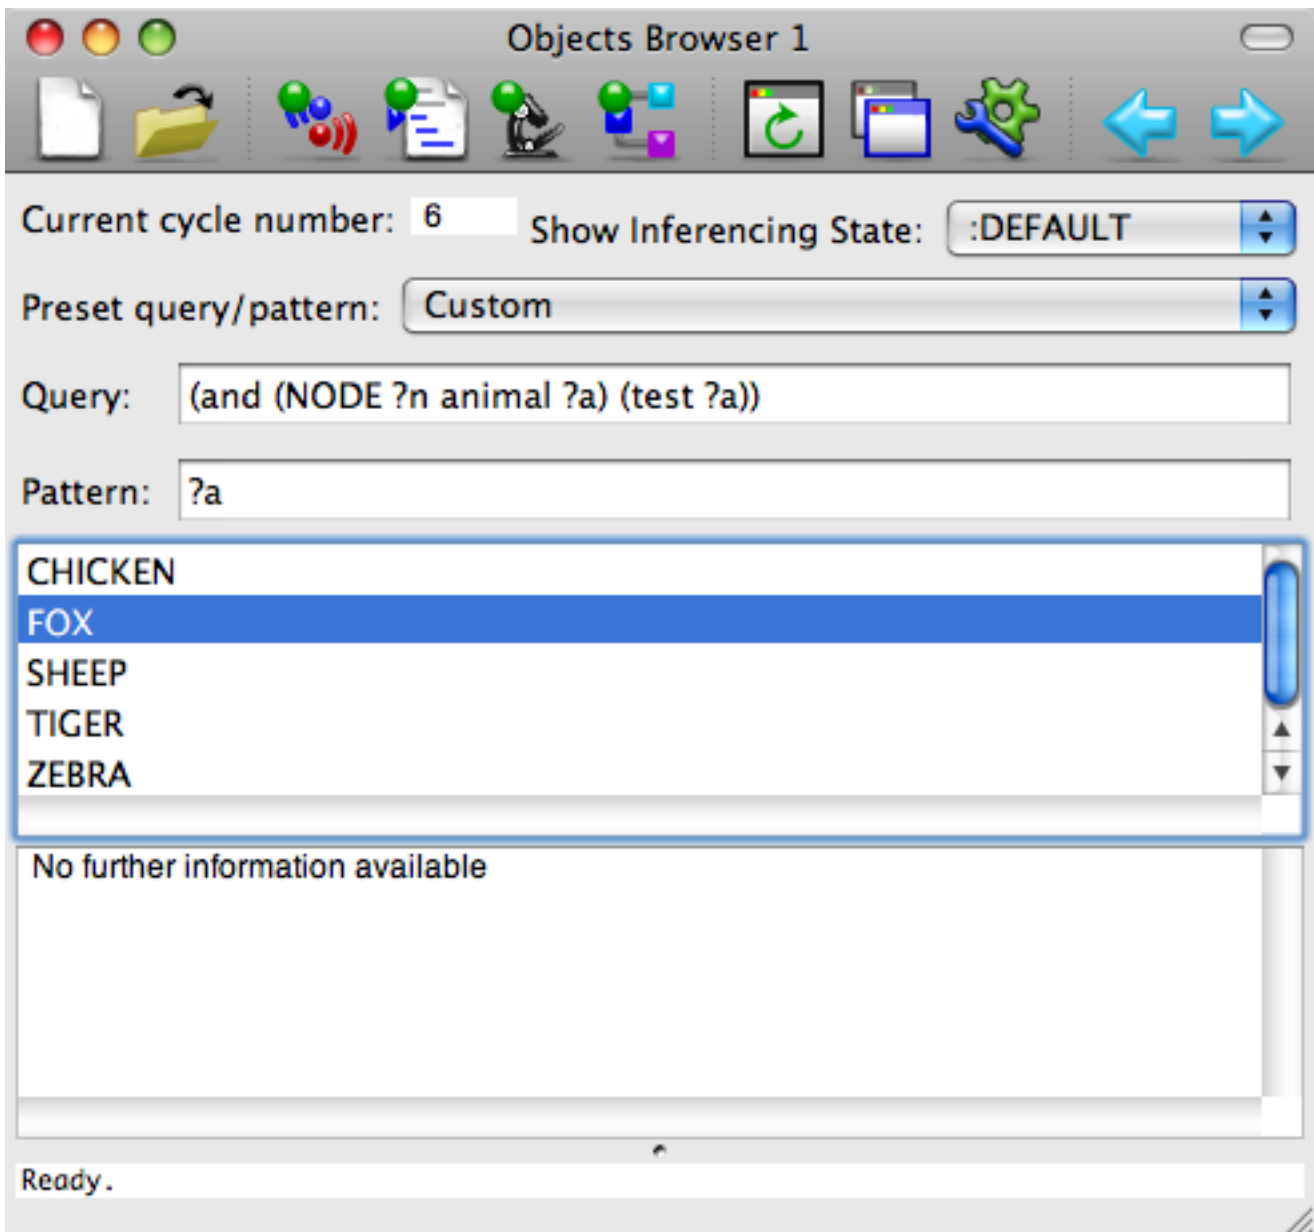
Objects Browser 1

Current cycle number: 6 Show Inferencing State: :DEFAULT

Preset query/pattern: Custom

Query: (and (NODE ?n animal ?a) (test ?a))

Pattern: ?a

CHICKEN
FOX
SHEEP
TIGER
ZEBRA

No further information available

Ready.